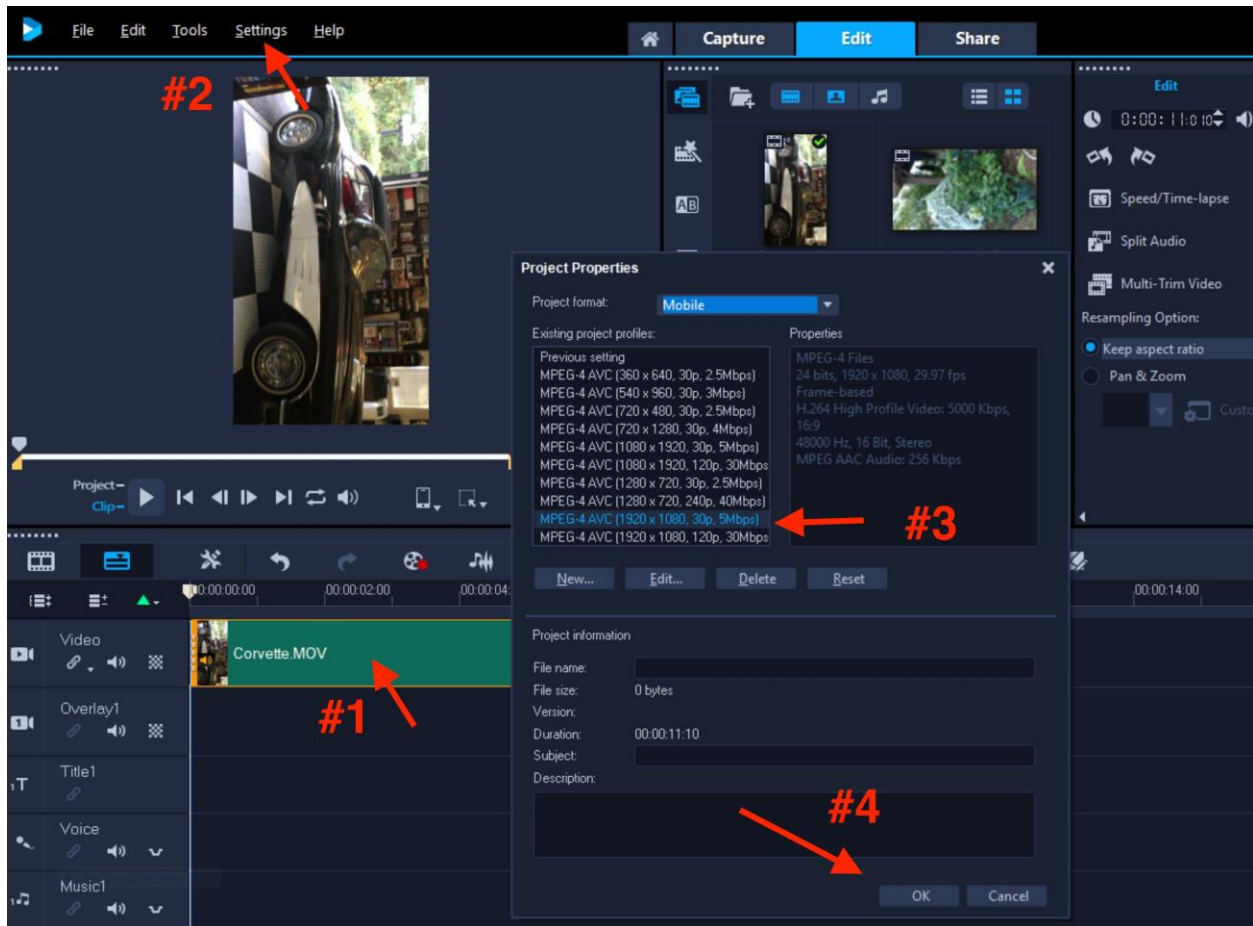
File Edit Tools Settings Help

Capture Edit Share

#2

Edit

0:00:11:010

Speed/Time-lapse

Split Audio

Multi-Trim Video

Resampling Option:

Keep aspect ratio

Pan & Zoom

Custo

Project Properties

Project format: Mobile

Existing project profiles:

Previous setting
MPEG-4 AVC (360 x 640, 30p, 2.5Mbps)
MPEG-4 AVC (540 x 960, 30p, 3Mbps)
MPEG-4 AVC (720 x 480, 30p, 2.5Mbps)
MPEG-4 AVC (720 x 1280, 30p, 4Mbps)
MPEG-4 AVC (1080 x 1920, 30p, 5Mbps)
MPEG-4 AVC (1080 x 1920, 120p, 30Mbps
MPEG-4 AVC (1280 x 720, 30p, 2.5Mbps)
MPEG-4 AVC (1280 x 720, 240p, 40Mbps)
MPEG-4 AVC (1920 x 1080, 30p, 5Mbps)
MPEG-4 AVC (1920 x 1080, 120p, 30Mbps

Properties

MPEG-4 Files
24 bits, 1920 x 1080, 29.97 fps
Frame-based
H.264 High Profile Video: 5000 Kbps, 16:9
48000 Hz, 16 Bit, Stereo
MPEG AAC Audio: 256 Kbps

#3

New... Edit... Delete Reset

Project information

File name:
File size: 0 bytes
Version:
Duration: 00:00:11:10
Subject:
Description:

#4

OK Cancel

Project–
Clip–

00:00:00:00 00:00:02:00 00:00:04 00:00:14:00

Video

Corvette.MOV

#1

Overlay1

Title1

Voice

Music1